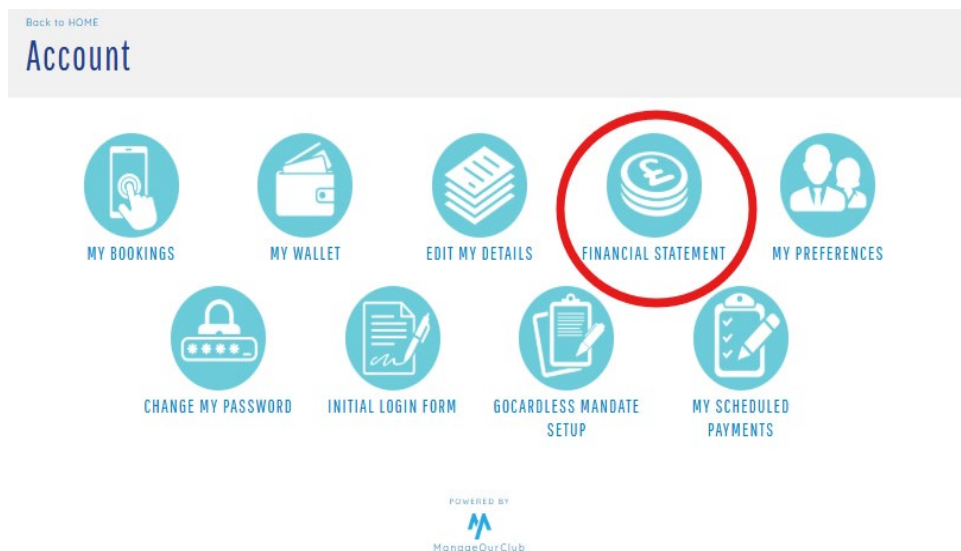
Back to HOME

Account

MY BOOKINGS

MY WALLET

EDIT MY DETAILS

FINANCIAL STATEMENT

MY PREFERENCES

CHANGE MY PASSWORD

INITIAL LOGIN FORM

GOCARDLESS MANDATE SETUP

MY SCHEDULED PAYMENTS

POWERED BY

ManageOurClub